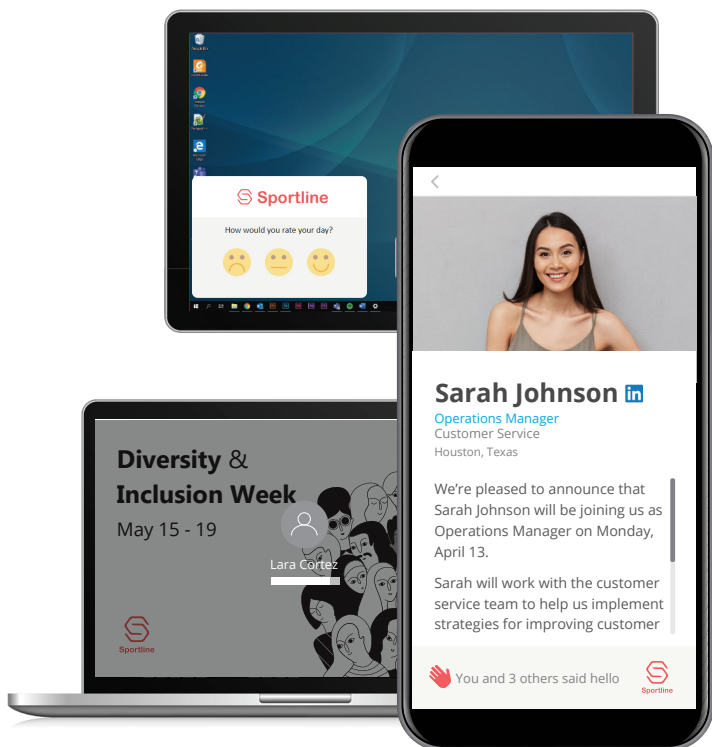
Sportline

How would you rate your day?

Diversity & Inclusion Week

May 15 - 19

Lara Cortez

Sportline

Sarah Johnson in

Operations Manager

Customer Service

Houston, Texas

We're pleased to announce that Sarah Johnson will be joining us as Operations Manager on Monday, April 13.

Sarah will work with the customer service team to help us implement strategies for improving customer

You and 3 others said hello

Sportline